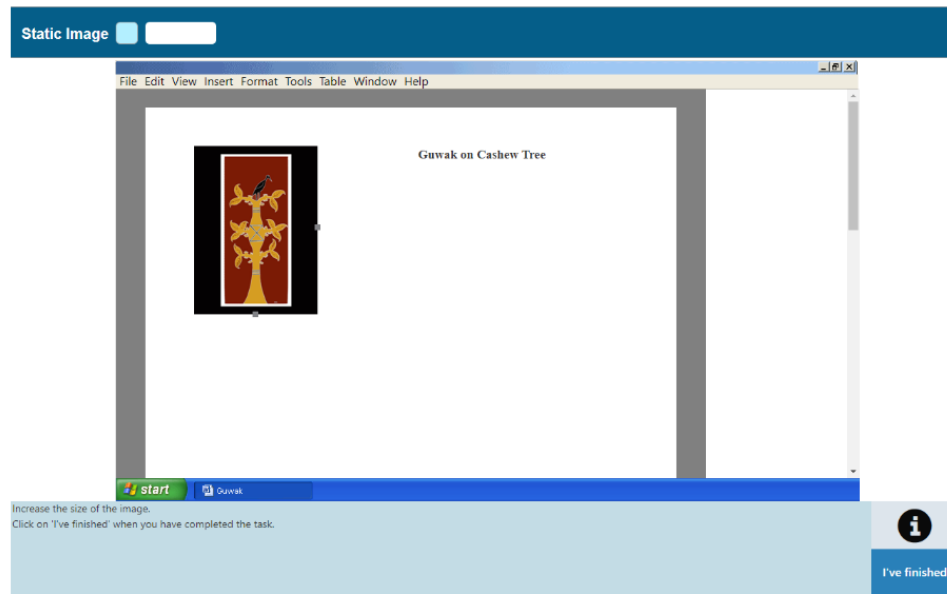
Static Image

File Edit View Insert Format Tools Table Window Help

Guwak on Cashew Tree

start Guwak

Increase the size of the image.
Click on 'I've finished' when you have completed the task.

I've finished